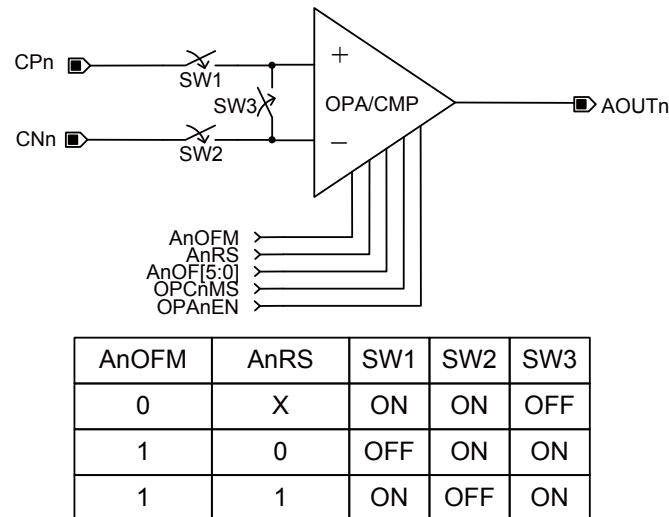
CPn
SW1
SW3
CNn
SW2
+
OPA/CMP
–
AOUTn
AnOFM
AnRS
AnOF[5:0]
OPCnMS
OPAnEN

| AnOFM | AnRS | SW1 | SW2 | SW3 |
|---|---|---|---|---|
| 0 | X | ON | ON | OFF |
| 1 | 0 | OFF | ON | ON |
| 1 | 1 | ON | OFF | ON |